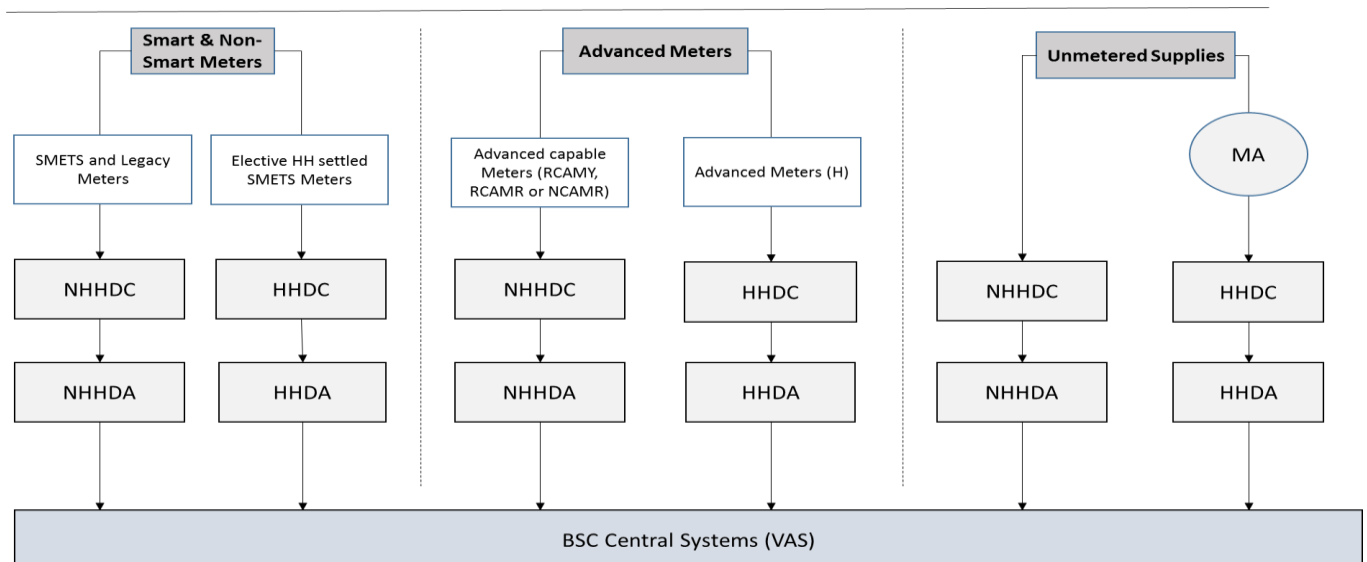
Smart & Non-Smart Meters

SMETS and Legacy Meters

Elective HH settled SMETS Meters

NHHDC

HHDC

NHHDA

HHDA

Advanced Meters

Advanced capable Meters (RCAMY, RCAMR or NCAMR)

Advanced Meters (H)

NHHDC

HHDC

NHHDA

HHDA

Unmetered Supplies

MA

NHHDC

HHDC

NHHDA

HHDA

BSC Central Systems (VAS)